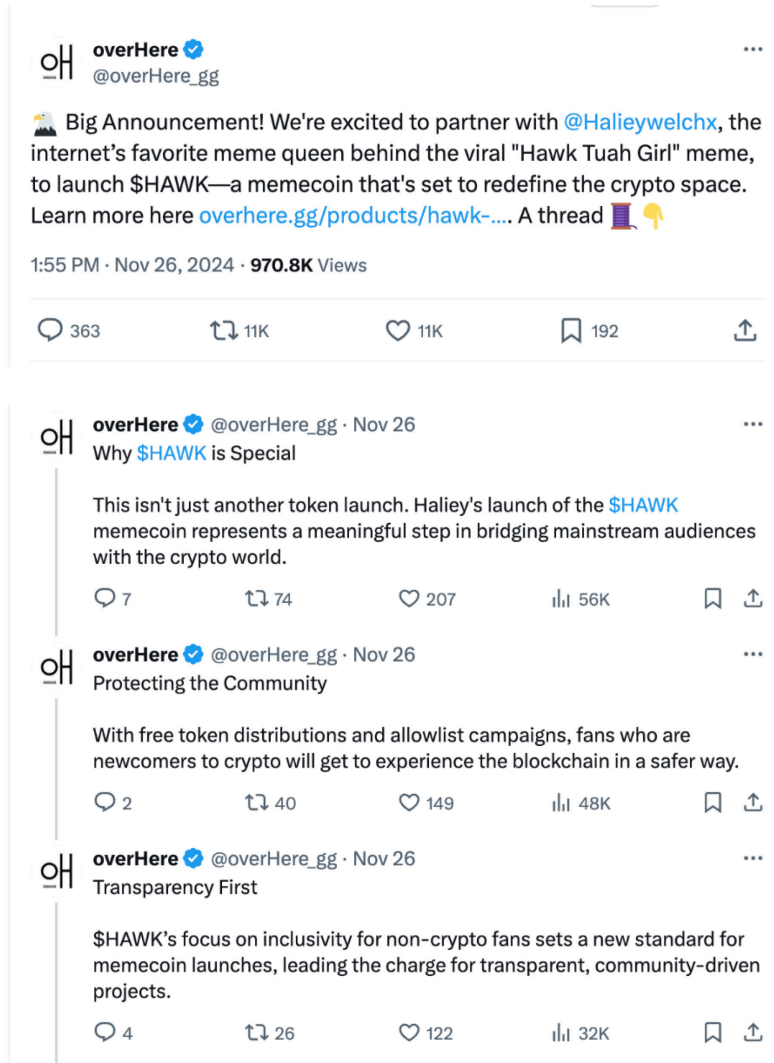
overHere
@overHere_gg

🦅 Big Announcement! We're excited to partner with @Halieywelchx, the internet's favorite meme queen behind the viral "Hawk Tuah Girl" meme, to launch $HAWK—a memecoin that's set to redefine the crypto space. Learn more here overhere.gg/products/hawk-.... A thread 🧵👇

1:55 PM · Nov 26, 2024 · 970.8K Views

363 11K 11K 192

overHere @overHere_gg · Nov 26
Why $HAWK is Special

This isn't just another token launch. Haliey's launch of the $HAWK memecoin represents a meaningful step in bridging mainstream audiences with the crypto world.

7 74 207 56K

overHere @overHere_gg · Nov 26
Protecting the Community

With free token distributions and allowlist campaigns, fans who are newcomers to crypto will get to experience the blockchain in a safer way.

2 40 149 48K

overHere @overHere_gg · Nov 26
Transparency First

$HAWK's focus on inclusivity for non-crypto fans sets a new standard for memecoin launches, leading the charge for transparent, community-driven projects.

4 26 122 32K